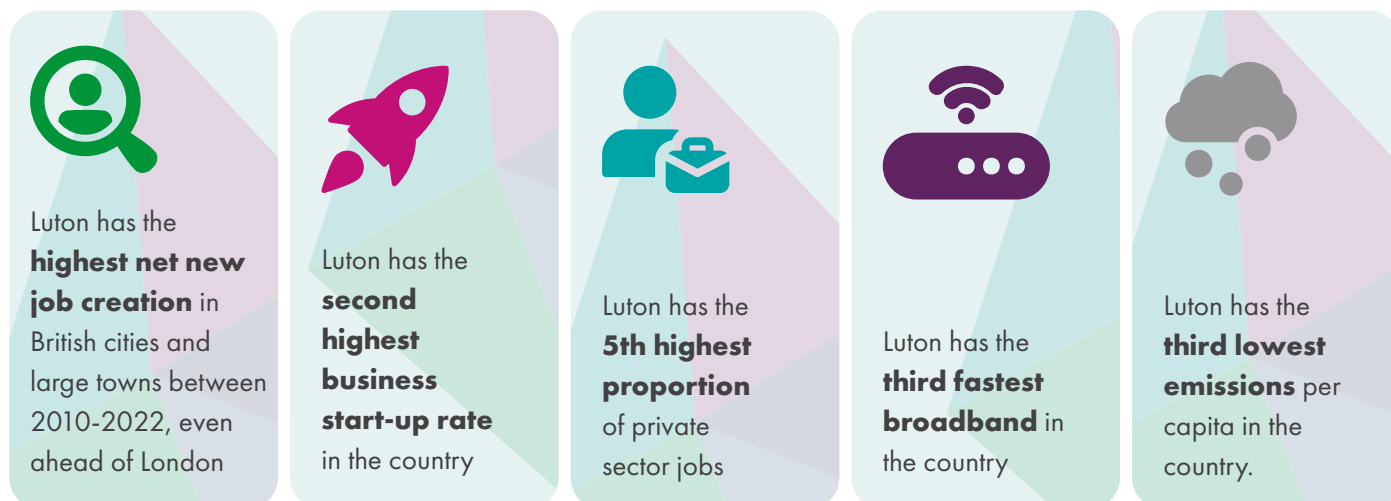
Luton has the **highest net new job creation** in British cities and large towns between 2010-2022, even ahead of London

Luton has the **second highest business start-up rate** in the country

Luton has the **5th highest proportion** of private sector jobs

Luton has the **third fastest broadband** in the country

Luton has the **third lowest emissions** per capita in the country.